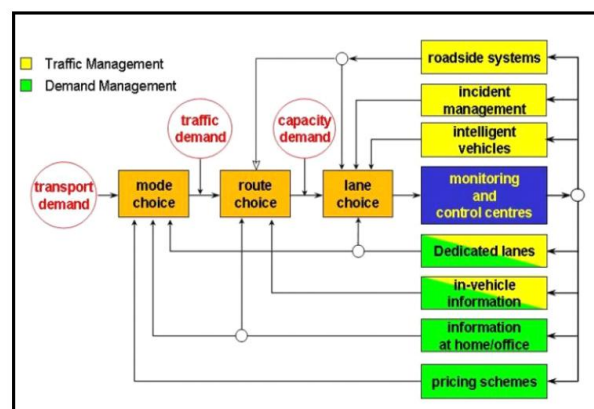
Traffic Management
Demand Management

roadside systems
incident management
intelligent vehicles

traffic demand
capacity demand

transport demand
mode choice
route choice
lane choice
monitoring and control centres

Dedicated lanes
in-vehicle information
information at home/office
pricing schemes